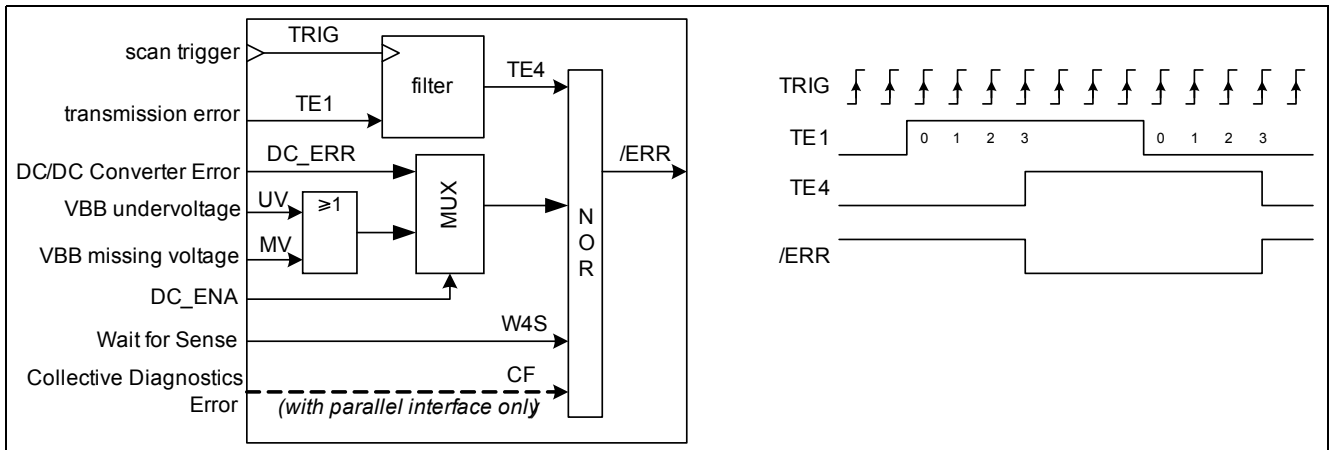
scan trigger
transmission error
DC/DC Converter Error
VBB undervoltage
VBB missing voltage
DC_ENA
Wait for Sense
Collective Diagnostics Error

TRIG
TE1
filter
TE4
DC_ERR
UV
≥1
MV
MUX
NOR
/ERR
W4S
CF
(with parallel interface only)

TRIG
TE1
0 1 2 3
0 1 2 3
TE4
/ERR